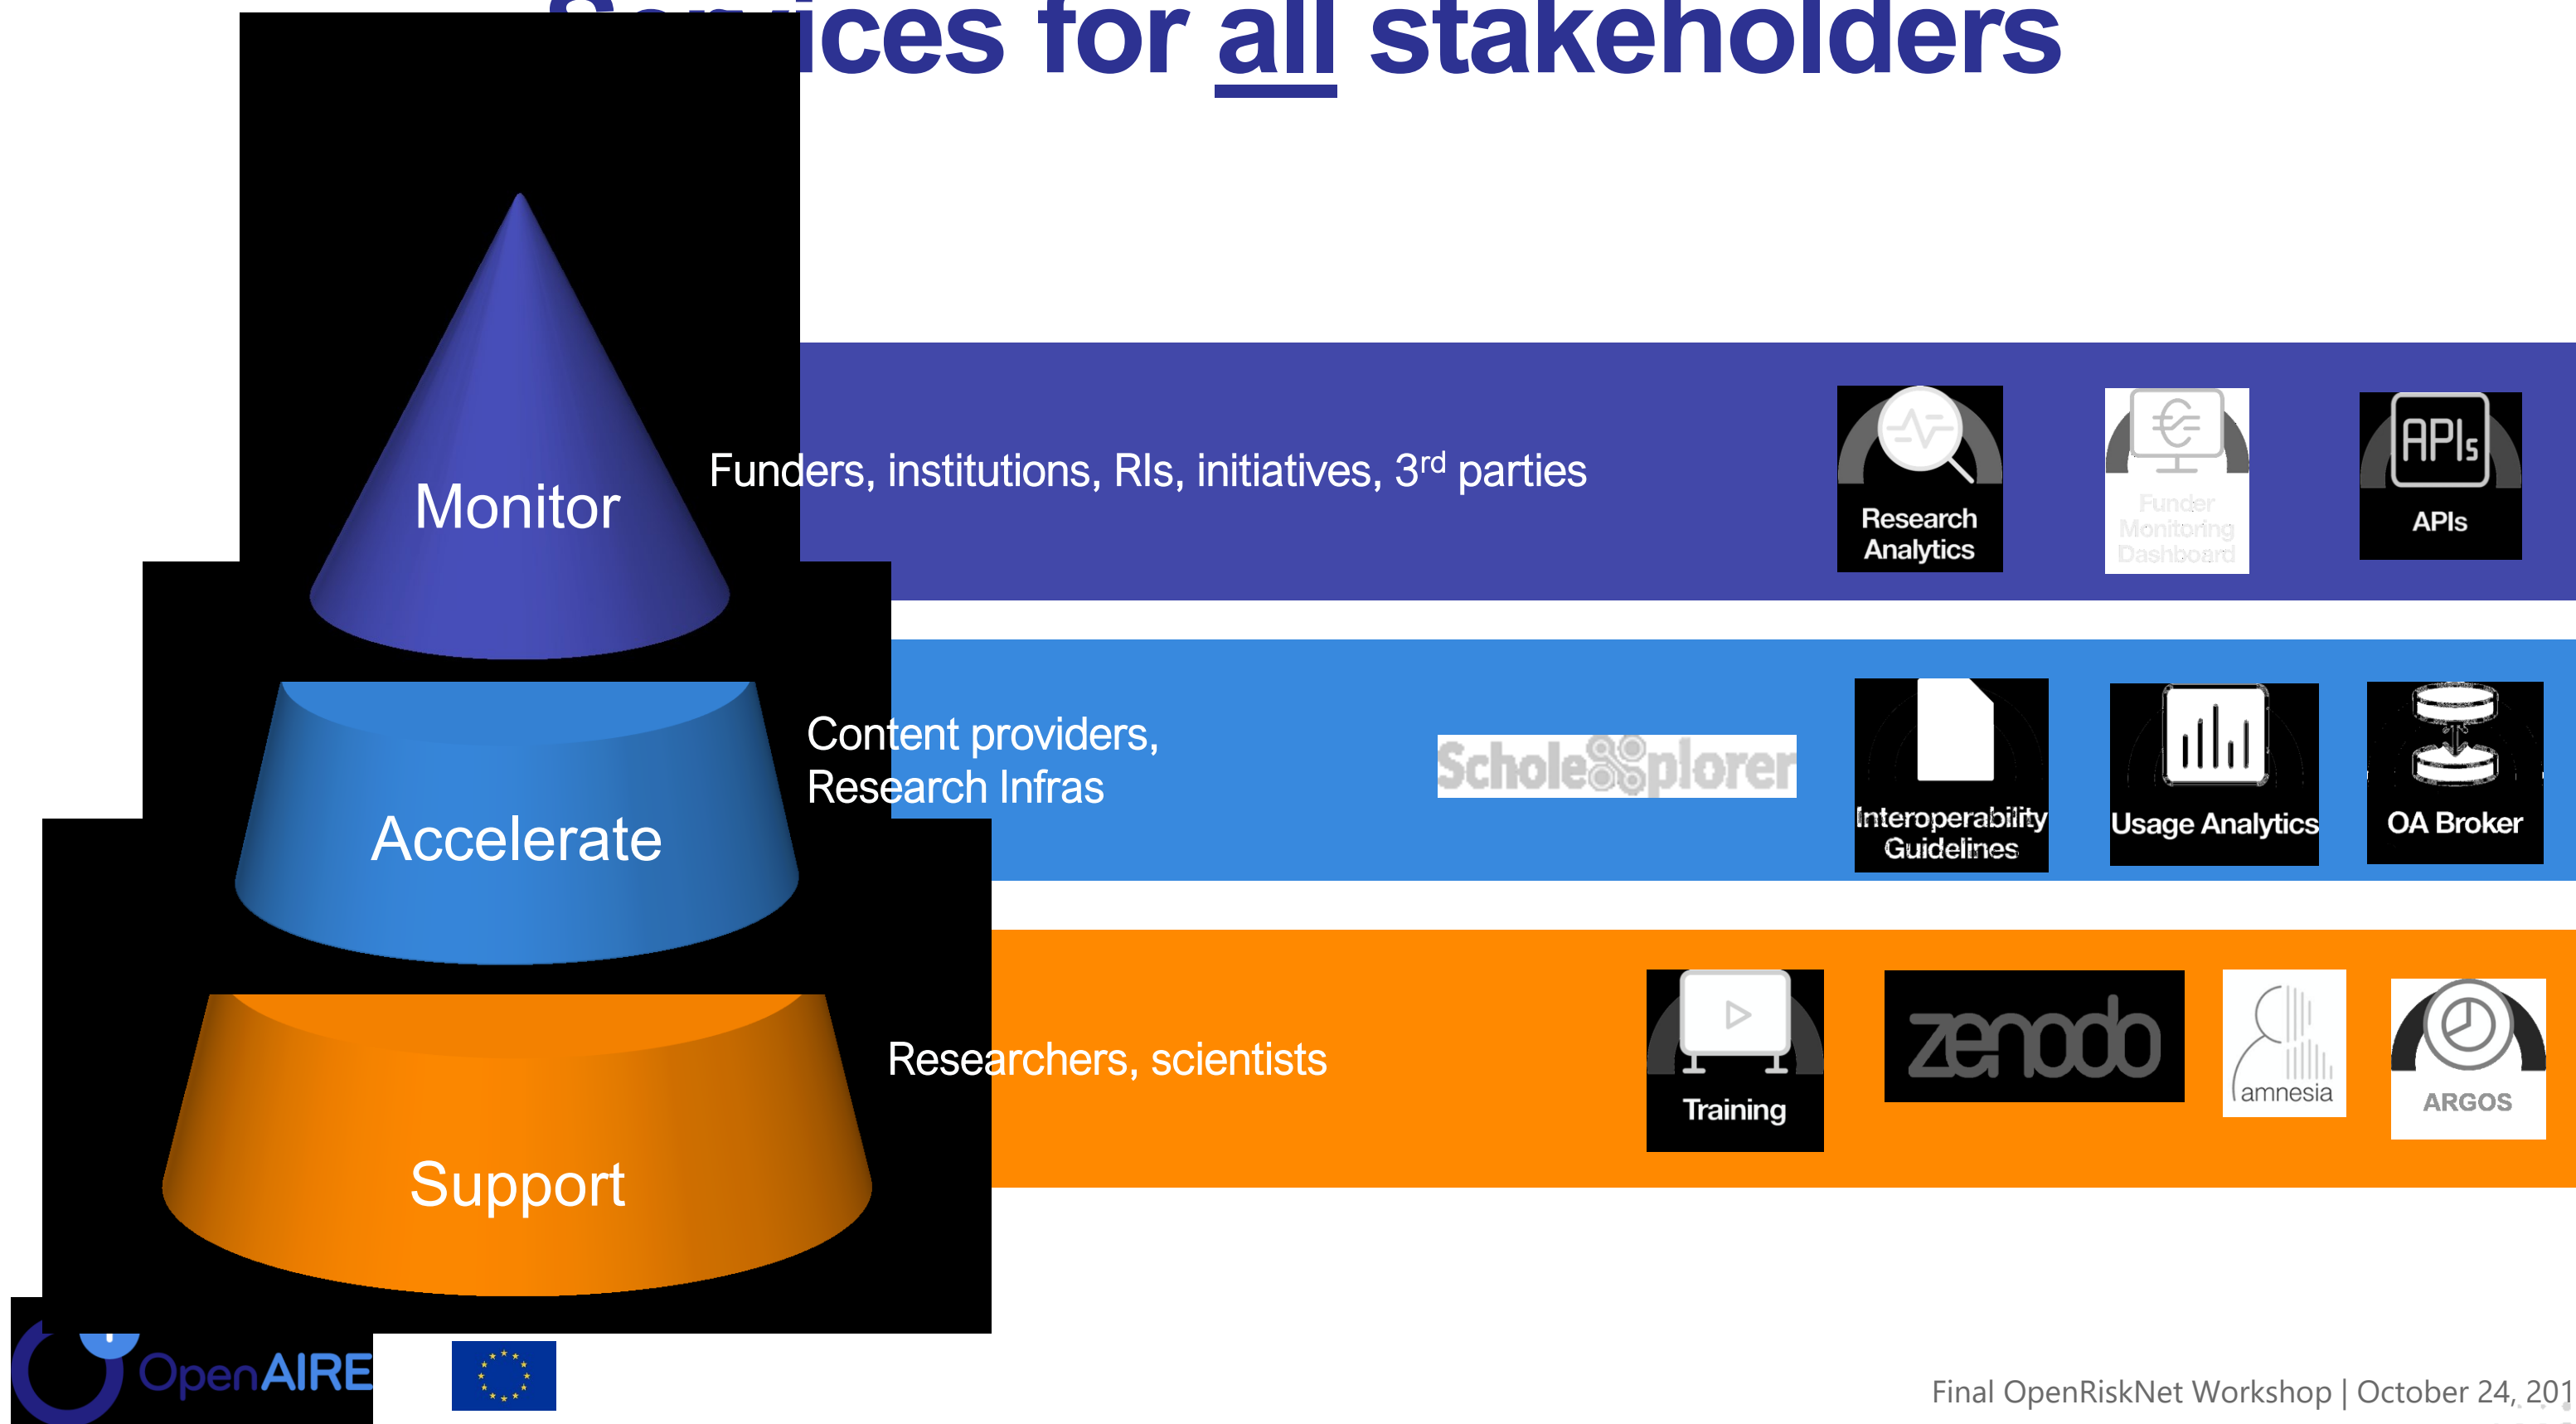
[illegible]ices for all stakeholders

Monitor

Funders, institutions, RIs, initiatives, 3rd parties

Research Analytics

Funder Monitoring Dashboard

APIs

Accelerate

Content providers, Research Infras

ScholeXplorer

Interoperability Guidelines

Usage Analytics

OA Broker

Support

Researchers, scientists

Training

zenodo

amnesia

ARGOS

OpenAIRE

Final OpenRiskNet Workshop | October 24, 201